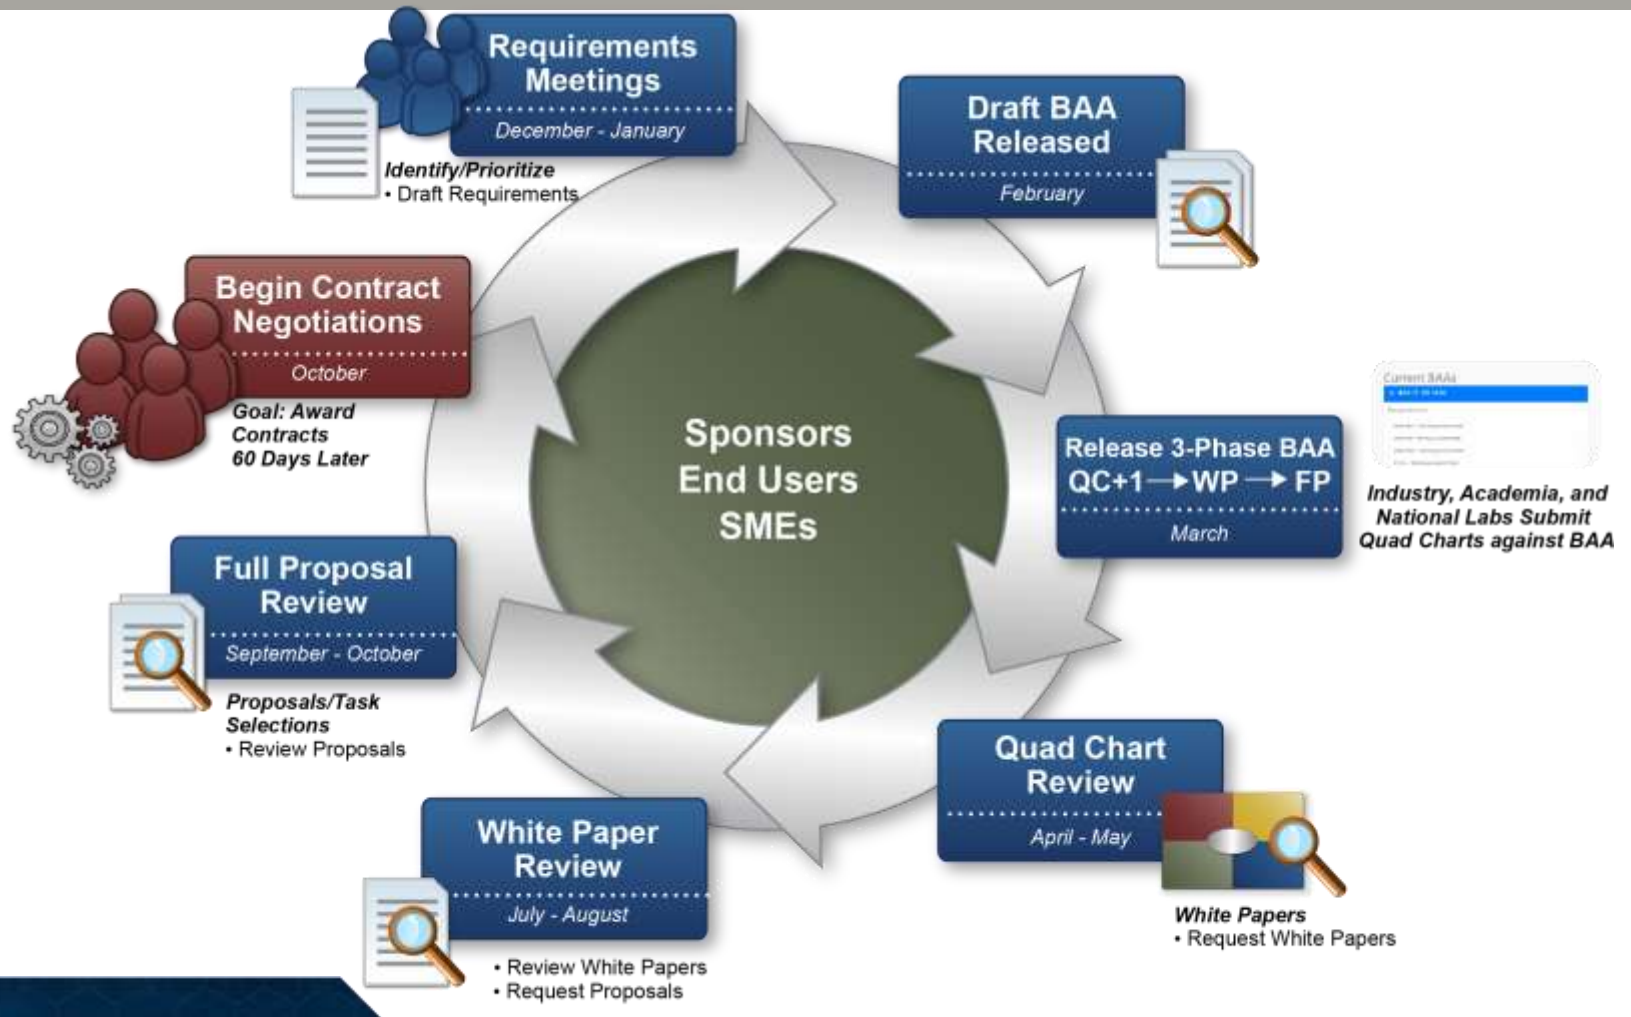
Requirements Meetings
December - January

Identify/Prioritize
• Draft Requirements

Draft BAA Released
February

Begin Contract Negotiations
October

Goal: Award Contracts 60 Days Later

Sponsors
End Users
SMEs

Current BAAs
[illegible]

Release 3-Phase BAA
QC+1 → WP → FP
March

Industry, Academia, and National Labs Submit Quad Charts against BAA

Full Proposal Review
September - October

Proposals/Task Selections
• Review Proposals

Quad Chart Review
April - May

White Papers
• Request White Papers

White Paper Review
July - August

• Review White Papers
• Request Proposals